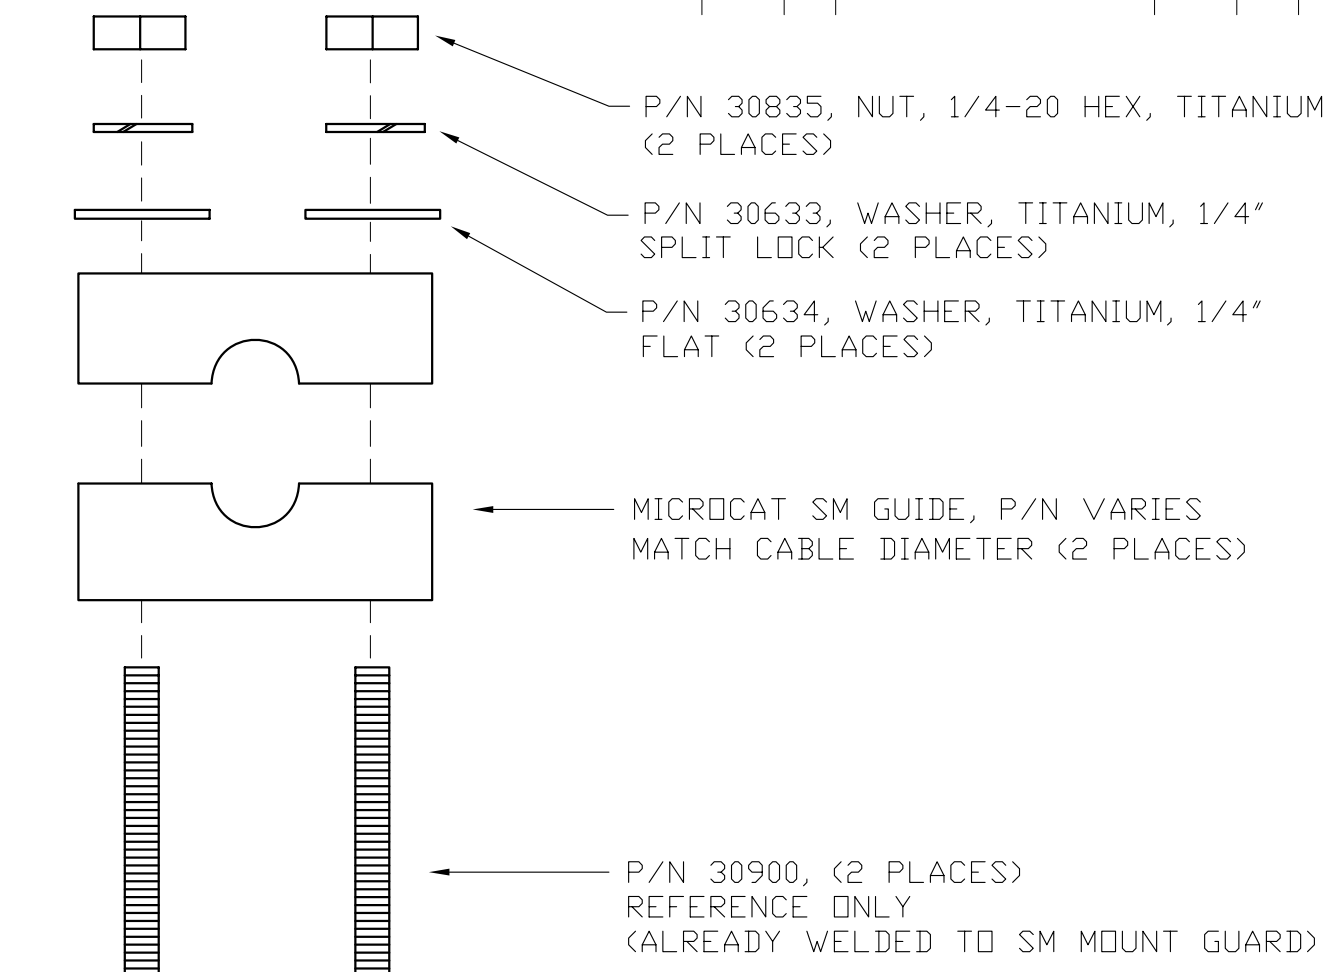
P/N 30835, NUT, 1/4-20 HEX, TITANIUM (2 PLACES)

P/N 30633, WASHER, TITANIUM, 1/4" SPLIT LOCK (2 PLACES)

P/N 30634, WASHER, TITANIUM, 1/4" FLAT (2 PLACES)

MICROCAT SM GUIDE, P/N VARIES MATCH CABLE DIAMETER (2 PLACES)

P/N 30900, (2 PLACES) REFERENCE ONLY (ALREADY WELDED TO SM MOUNT GUARD)